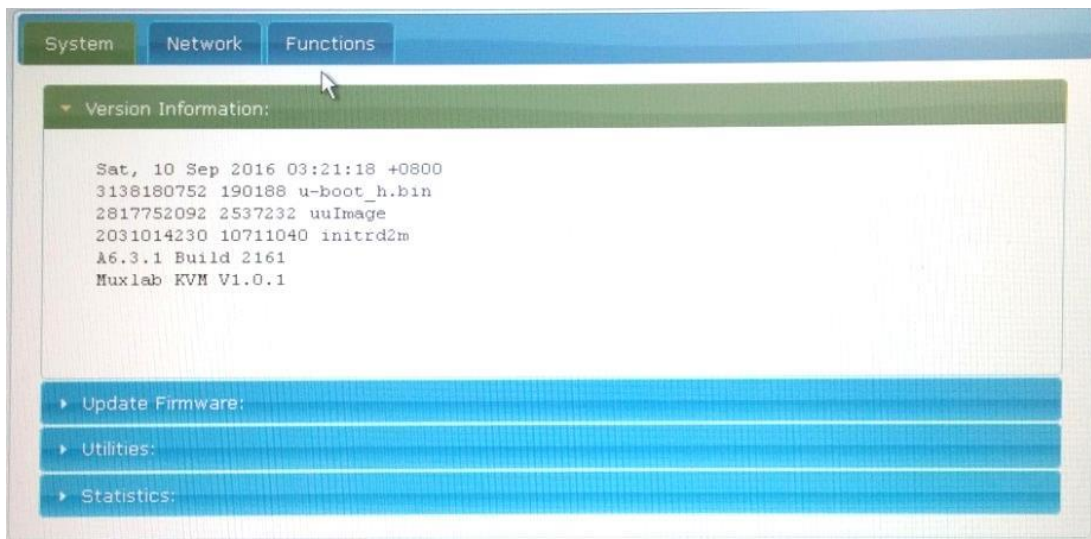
System Network Functions

Version Information:

Sat, 10 Sep 2016 03:21:18 +0800
3138180752 190188 u-boot_h.bin
2817752092 2537232 uuImage
2031014230 10711040 initrd2m
A6.3.1 Build 2161
Muxlab KVM V1.0.1

Update Firmware:

Utilities:

Statistics: